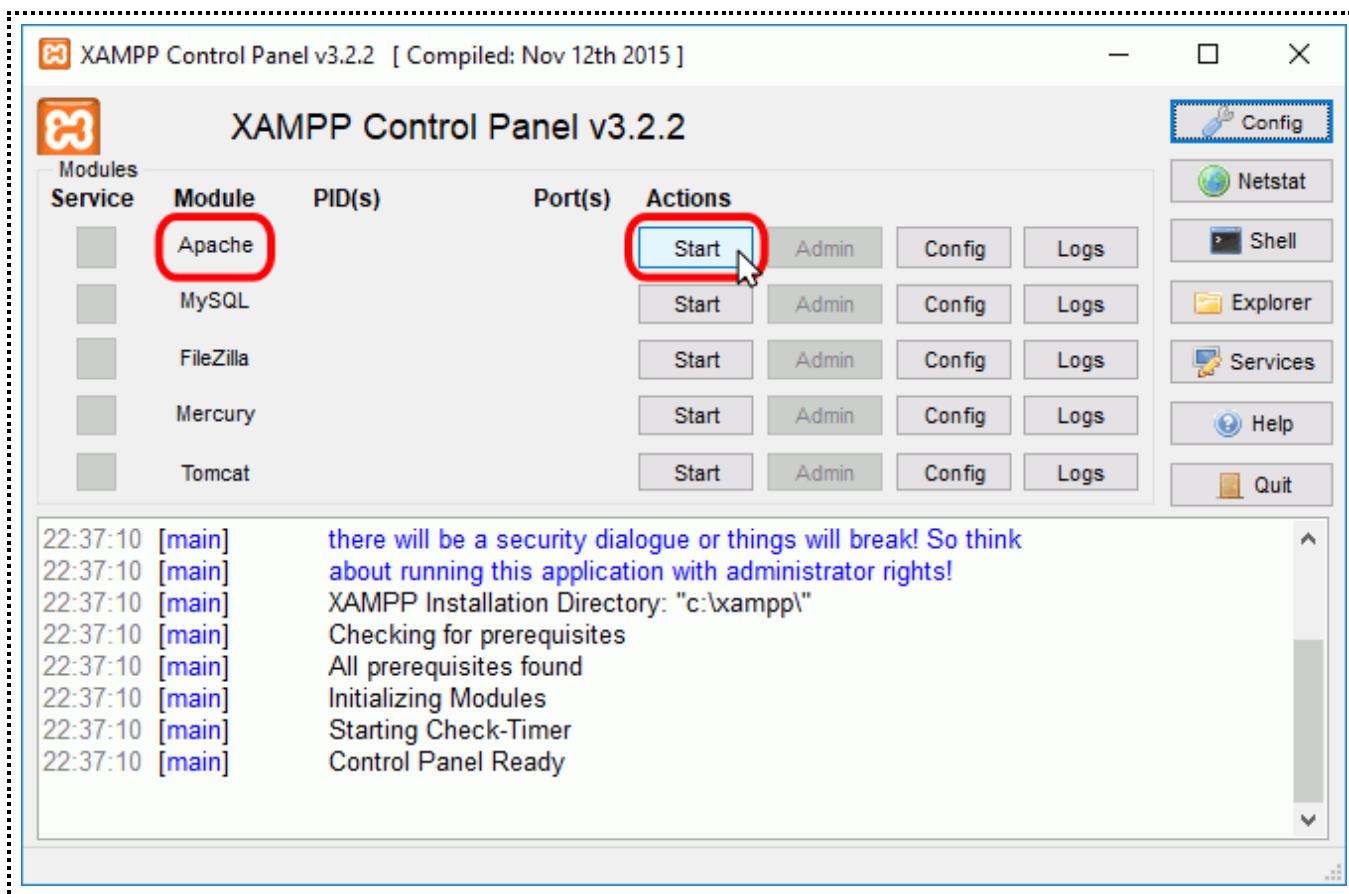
XAMPP Control Panel v3.2.2 [ Compiled: Nov 12th 2015 ]

XAMPP Control Panel v3.2.2

Config
Netstat
Shell
Explorer
Services
Help
Quit

Modules

| Service | Module | PID(s) | Port(s) | Actions | | | |
|---|---|---|---|---|---|---|---|
| | Apache | | | Start | Admin | Config | Logs |
| | MySQL | | | Start | Admin | Config | Logs |
| | FileZilla | | | Start | Admin | Config | Logs |
| | Mercury | | | Start | Admin | Config | Logs |
| | Tomcat | | | Start | Admin | Config | Logs |

22:37:10 [main] there will be a security dialogue or things will break! So think
22:37:10 [main] about running this application with administrator rights!
22:37:10 [main] XAMPP Installation Directory: "c:\xampp\"
22:37:10 [main] Checking for prerequisites
22:37:10 [main] All prerequisites found
22:37:10 [main] Initializing Modules
22:37:10 [main] Starting Check-Timer
22:37:10 [main] Control Panel Ready